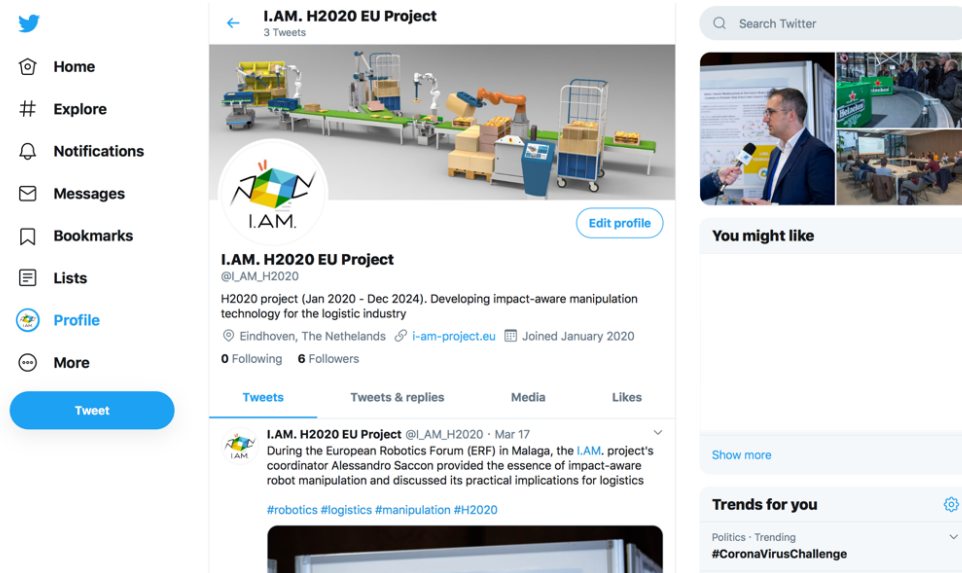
Home
Explore
Notifications
Messages
Bookmarks
Lists
Profile
More
Tweet

I.AM. H2020 EU Project
3 Tweets

I.AM.

Edit profile

I.AM. H2020 EU Project
@I_AM_H2020

H2020 project (Jan 2020 - Dec 2024). Developing impact-aware manipulation technology for the logistic industry

Eindhoven, The Nethelands i-am-project.eu Joined January 2020

0 Following 6 Followers

Tweets Tweets & replies Media Likes

I.AM. H2020 EU Project @I_AM_H2020 · Mar 17
During the European Robotics Forum (ERF) in Malaga, the I.AM. project's coordinator Alessandro Saccon provided the essence of impact-aware robot manipulation and discussed its practical implications for logistics

#robotics #logistics #manipulation #H2020

Search Twitter

Heineken

You might like

Show more

Trends for you

Politics · Trending
#CoronaVirusChallenge